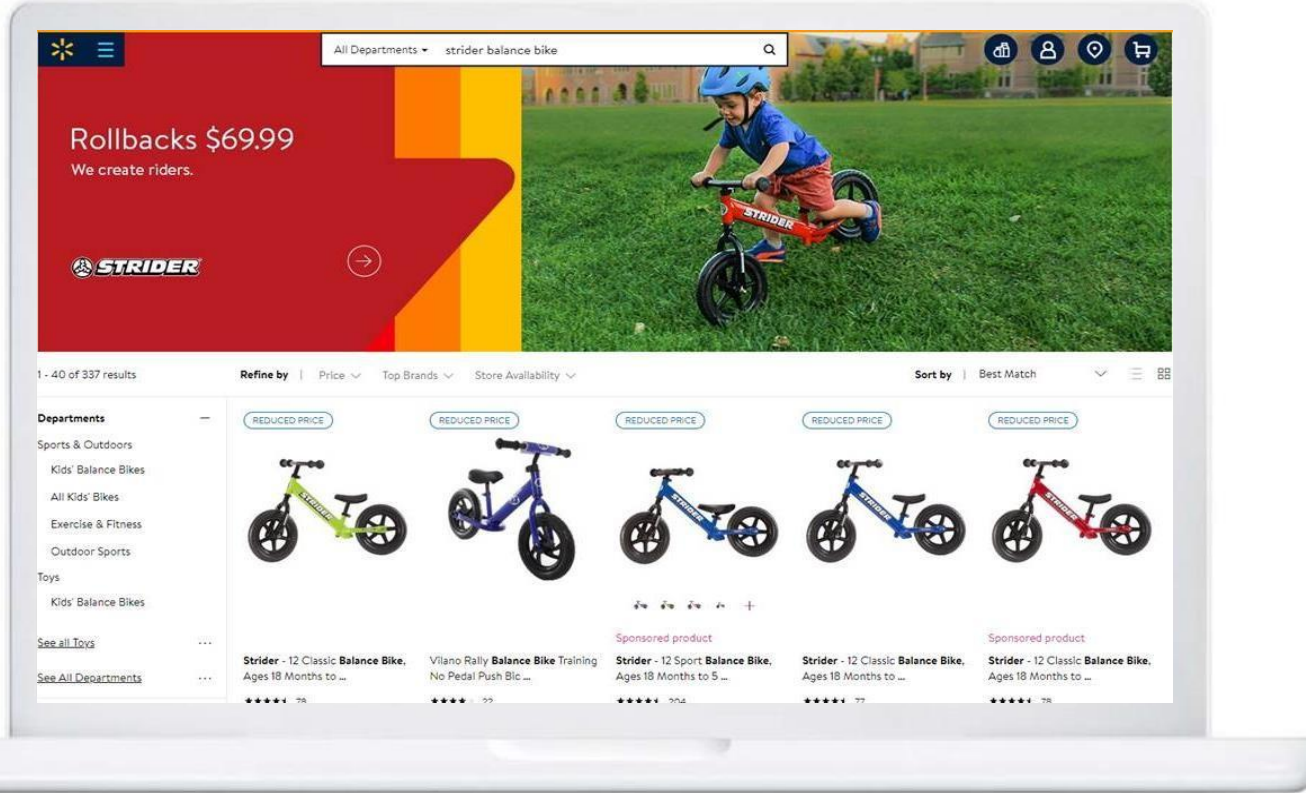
All Departments strider balance bike

Rollbacks $69.99
We create riders.

STRIDER

1 - 40 of 337 results

Refine by | Price Top Brands Store Availability

Sort by | Best Match

Departments
Sports & Outdoors
Kids' Balance Bikes
All Kids' Bikes
Exercise & Fitness
Outdoor Sports
Toys
Kids' Balance Bikes

See all Toys

See All Departments

REDUCED PRICE
Strider - 12 Classic Balance Bike, Ages 18 Months to ...
78

REDUCED PRICE
Vilano Rally Balance Bike Training No Pedal Push Bic ...
22

REDUCED PRICE
Sponsored product
Strider - 12 Sport Balance Bike, Ages 18 Months to 5 ...
204

REDUCED PRICE
Strider - 12 Classic Balance Bike, Ages 18 Months to ...
77

REDUCED PRICE
Sponsored product
Strider - 12 Classic Balance Bike, Ages 18 Months to ...
78